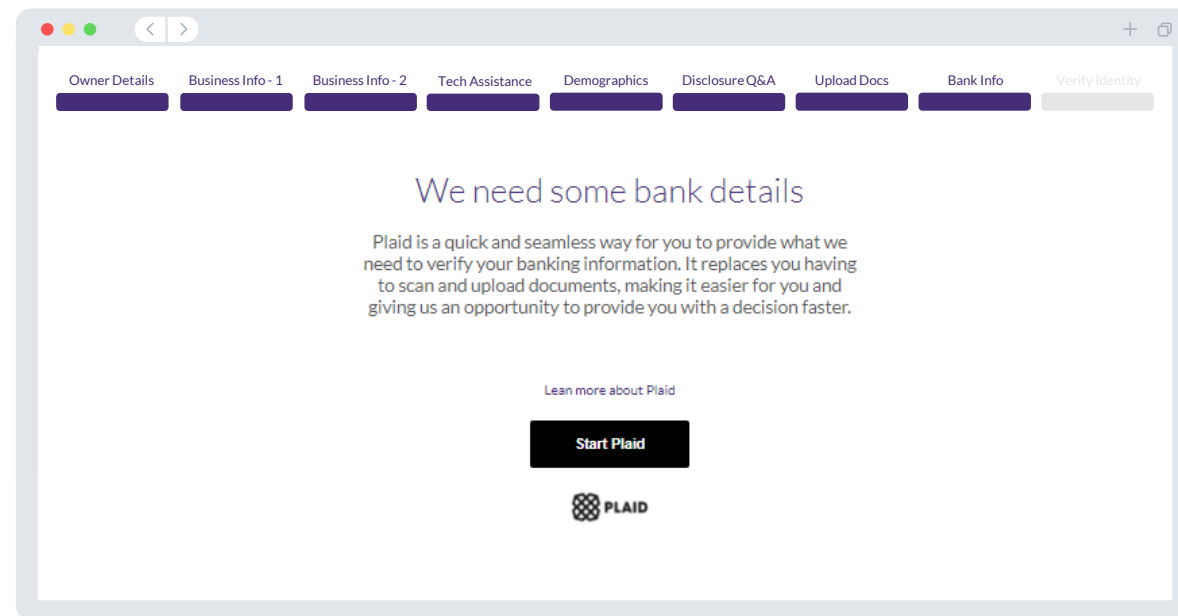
Owner Details
Business Info - 1
Business Info - 2
Tech Assistance
Demographics
Disclosure Q&A
Upload Docs
Bank Info
Verify Identity

We need some bank details

Plaid is a quick and seamless way for you to provide what we need to verify your banking information. It replaces you having to scan and upload documents, making it easier for you and giving us an opportunity to provide you with a decision faster.

Lean more about Plaid

Start Plaid

PLAID